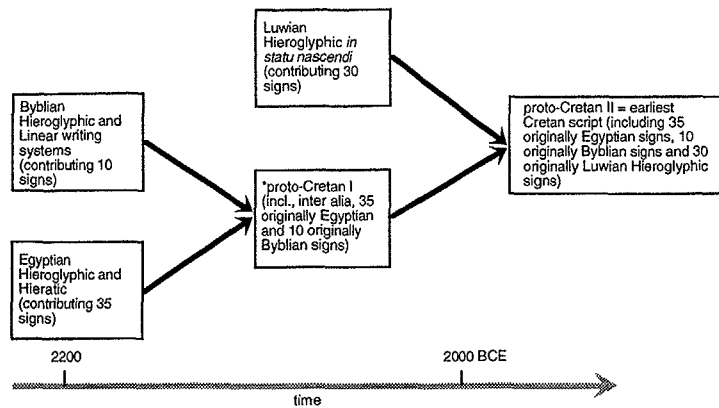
Luwian Hieroglyphic *in statu nascendi* (contributing 30 signs)

Byblian Hieroglyphic and Linear writing systems (contributing 10 signs)

Egyptian Hieroglyphic and Hieratic (contributing 35 signs)

*proto-Cretan I (incl., inter alia, 35 originally Egyptian and 10 originally Byblian signs)

proto-Cretan II = earliest Cretan script (including 35 originally Egyptian signs, 10 originally Byblian signs and 30 originally Luwian Hieroglyphic signs)

2200

2000 BCE

time